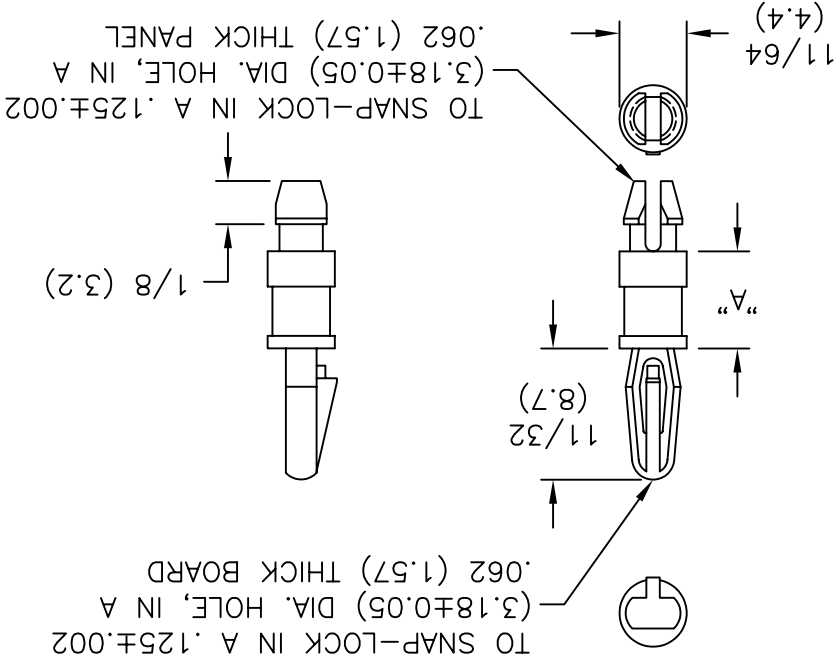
11/64
(4.4)

TO SNAP-LOCK IN A .125±.002
(3.18±0.05) DIA. HOLE, IN A
.062 (1.57) THICK PANEL

1/8 (3.2)

"A"

11/32
(8.7)

TO SNAP-LOCK IN A .125±.002
(3.18±0.05) DIA. HOLE, IN A
.062 (1.57) THICK BOARD